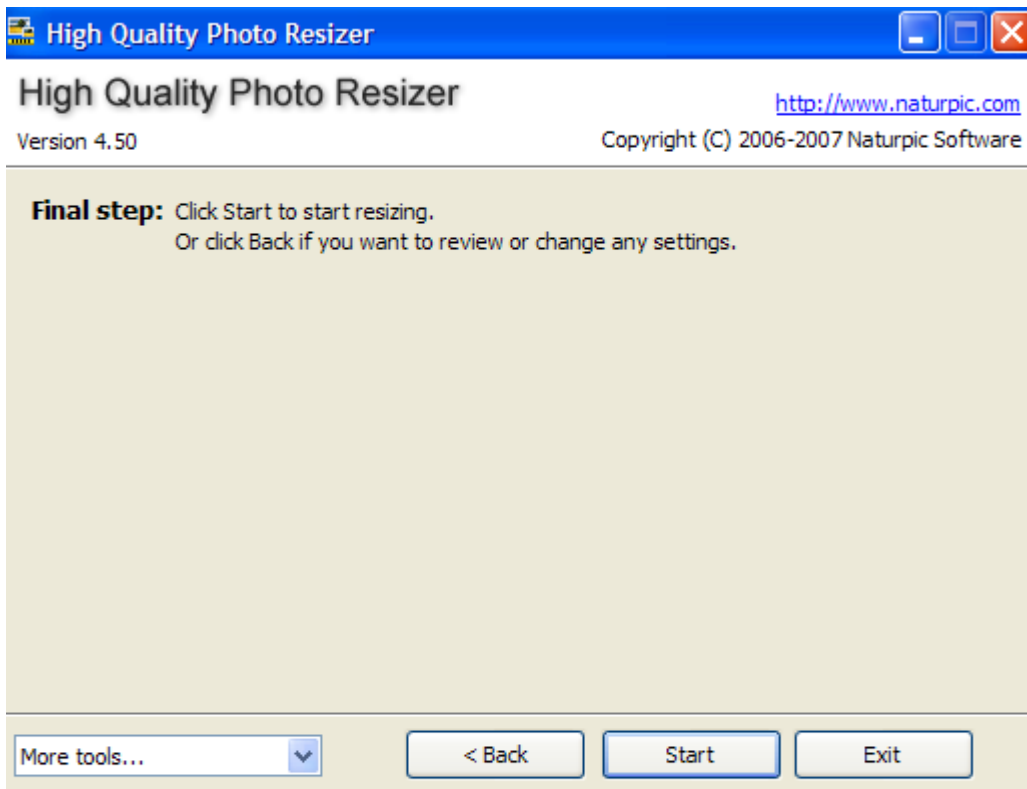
High Quality Photo Resizer

High Quality Photo Resizer

http://www.naturpic.com

Version 4.50

Copyright (C) 2006-2007 Naturpic Software

**Final step:** Click Start to start resizing.
Or click Back if you want to review or change any settings.

More tools...

< Back

Start

Exit